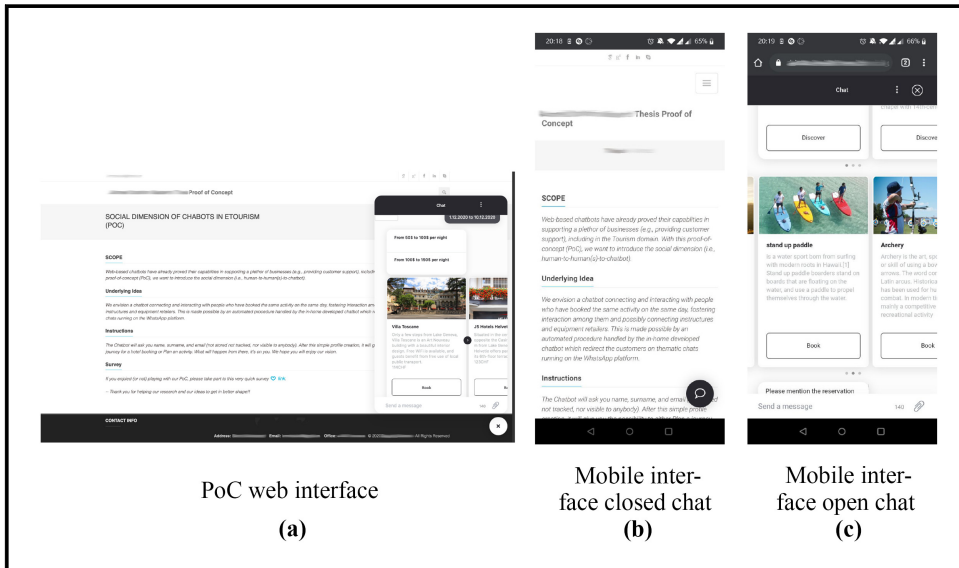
Proof of Concept

SOCIAL DIMENSION OF CHABOTS IN ETOURISM (POC)

SCOPE

Web-based chatbots have already proved their capabilities in supporting a plethora of businesses (e.g., providing customer support), including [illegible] proof-of-concept (PoC), we want to introduce the social dimension (i.e., human-to-human(s)-to-chatbot).

Underlying Idea

We envision a chatbot connecting and interacting with people who have booked the same activity on the same day, fostering interaction among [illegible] instructors and equipment retailers. This is made possible by an automated procedure handled by the in-home developed chatbot which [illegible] chats running on the WhatsApp platform.

Instructions

The Chatbot will ask you name, surname, and email (not stored not tracked, not visible to anybody). After this simple profile creation, it will guide you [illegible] journey for a hotel booking or Plan an activity. What will happen from there, it's on you. We hope you will enjoy our vision.

Survey

If you enjoyed (or not) playing with our PoC, please take part to this very quick survey 5/5.

- Thank you for helping our research and our ideas to get in better shape!!

CONTACT INFO

Address: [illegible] Email: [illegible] Office: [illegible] © 2020 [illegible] All Rights Reserved

Chat

1.12.2020 to 10.12.2020

From 50$ to 100$ per night

From 100$ to 150$ per night

Villa Toscana

J5 Hotels Helvet

Book

Send a message

PoC web interface
(a)

20:18 65%

Thesis Proof of Concept

SCOPE

Web based chatbots have already proved their capabilities in supporting a plethor of businesses (e.g., providing customer support), including in the Tourism domain. With this proof-of-concept (PoC), we want to introduce the social dimension (i.e., human-to-human(s)-to-chatbot).

Underlying Idea

We envision a chatbot connecting and interacting with people who have booked the same activity on the same day, fostering interaction among them and possibly connecting instructors and equipment retailers. This is made possible by an automated procedure handled by the in-home developed chatbot which redirect the customers on thematic chats running on the WhatsApp platform.

Instructions

The Chatbot will ask you name, surname, and email not tracked, nor visible to anybody). After this simple profile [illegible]

Mobile interface closed chat
(b)

20:19 66%

Chat

Discover

Discove

stand up paddle

Is a water sport born from surfing with modern roots in Hawaii.[1] Stand up paddle boarders stand on boards that are floating on the water, and use a paddle to propel themselves through the water.

Archery

Archery is the art, sport, practice, or skill of using a bow to shoot arrows. The word comes from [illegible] Historically, archery has been used for hunting and combat. In modern times, it is mainly a competitive sport and recreational activity

Book

Book

Please mention the reservation

Send a message 140

Mobile interface open chat
(c)